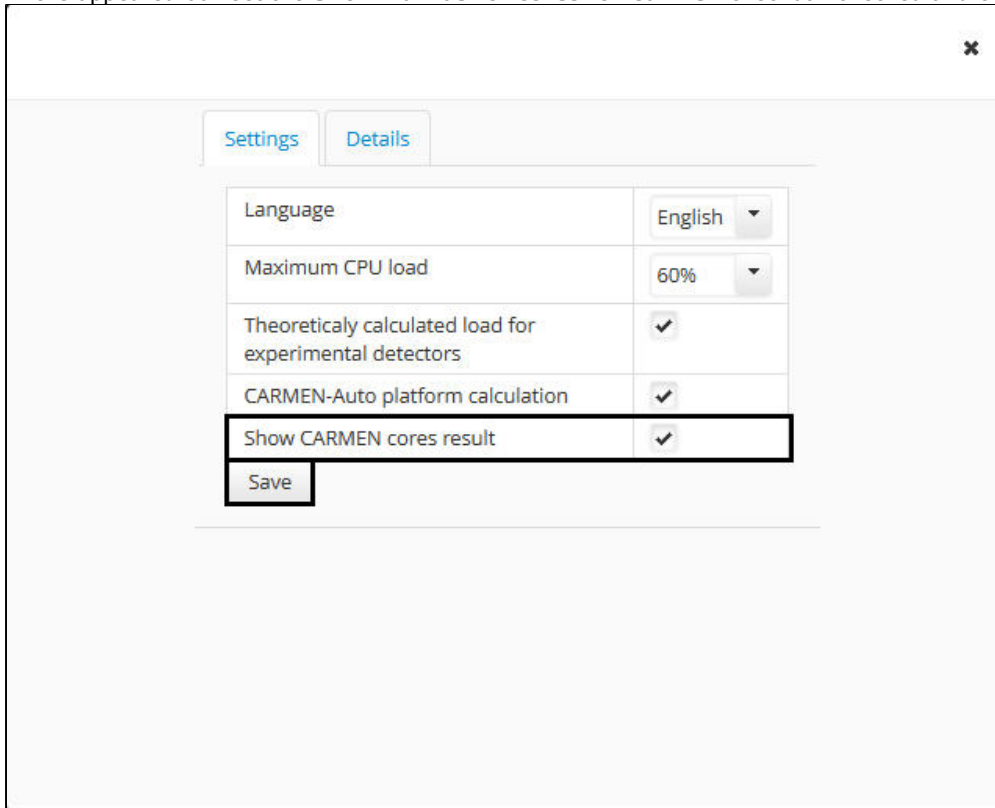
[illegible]

×

Settings | Details

| Language | English ▾ |
|---|---|
| Maximum CPU load | 60% ▾ |
| Theoreticaly calculated load for experimental detectors | ✔ |
| CARMEN-Auto platform calculation | ✔ |
| Show CARMEN cores result | ✔ |

Save